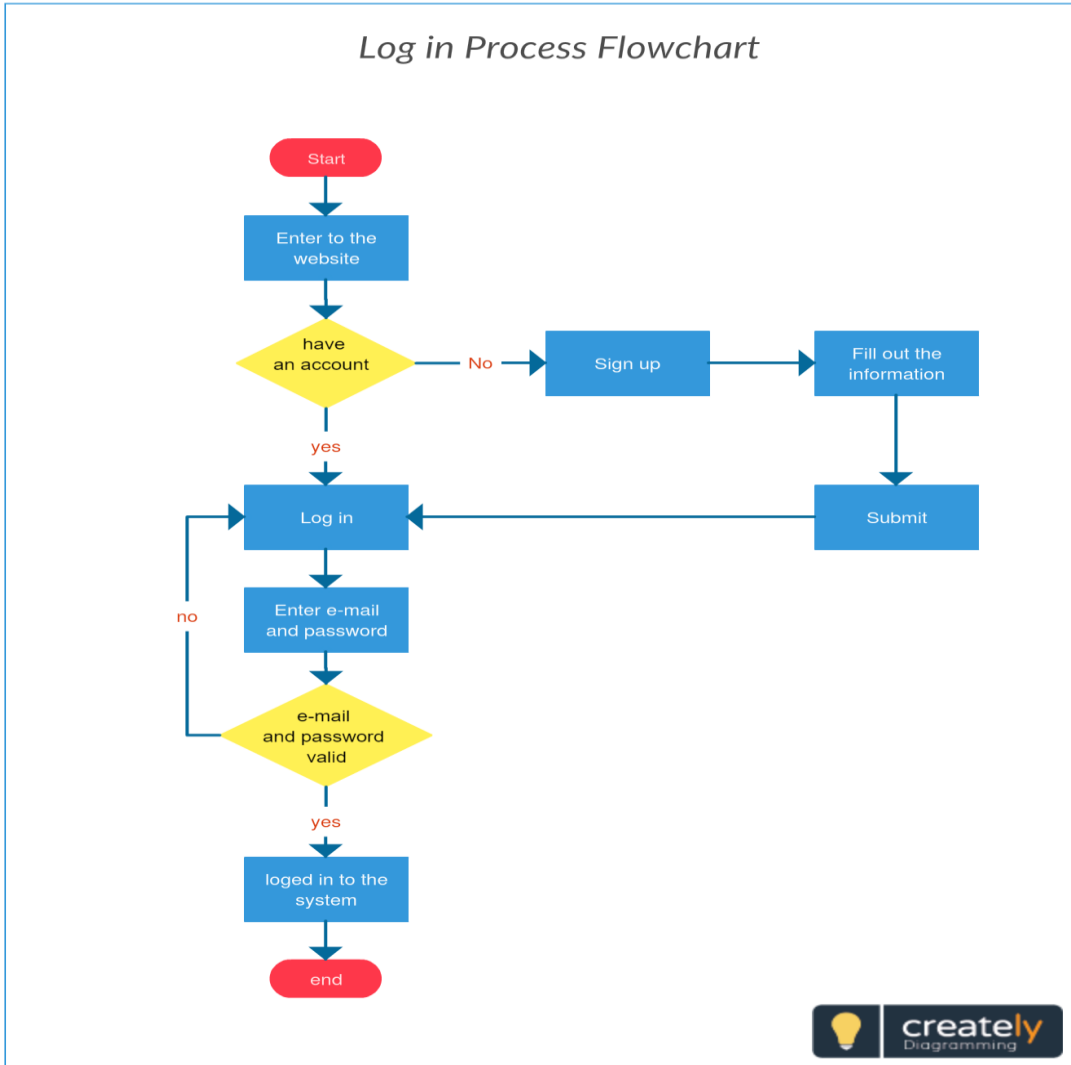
Log in Process Flowchart

Start

Enter to the website

have an account

No

Sign up

Fill out the information

yes

Log in

Submit

no

Enter e-mail and password

e-mail and password valid

yes

loged in to the system

end

creately Diagramming